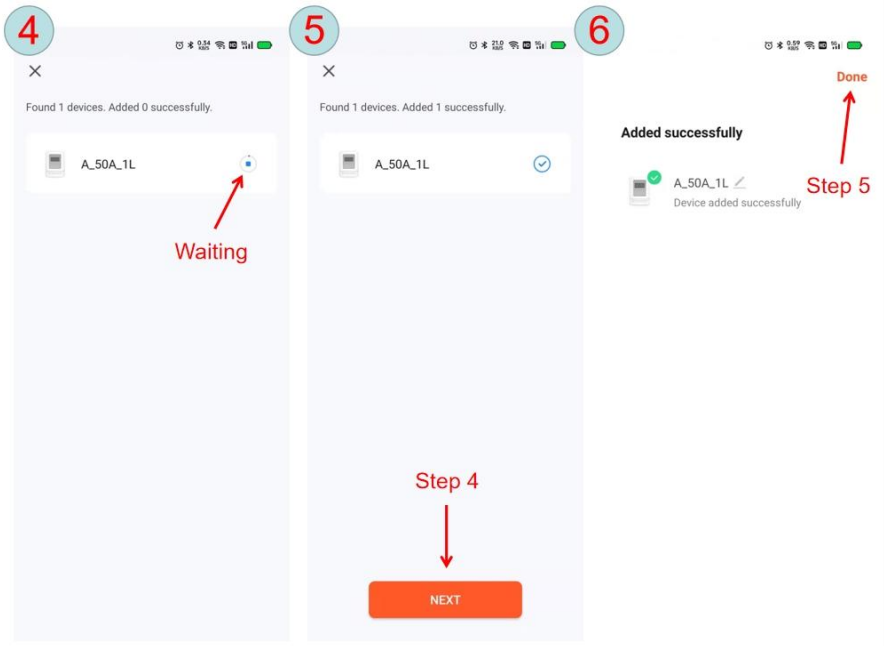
4

×

Found 1 devices. Added 0 successfully.

A_50A_1L

Waiting

5

×

Found 1 devices. Added 1 successfully.

A_50A_1L

Step 4

NEXT

6

Done

Added successfully

A_50A_1L

Device added successfully

Step 5